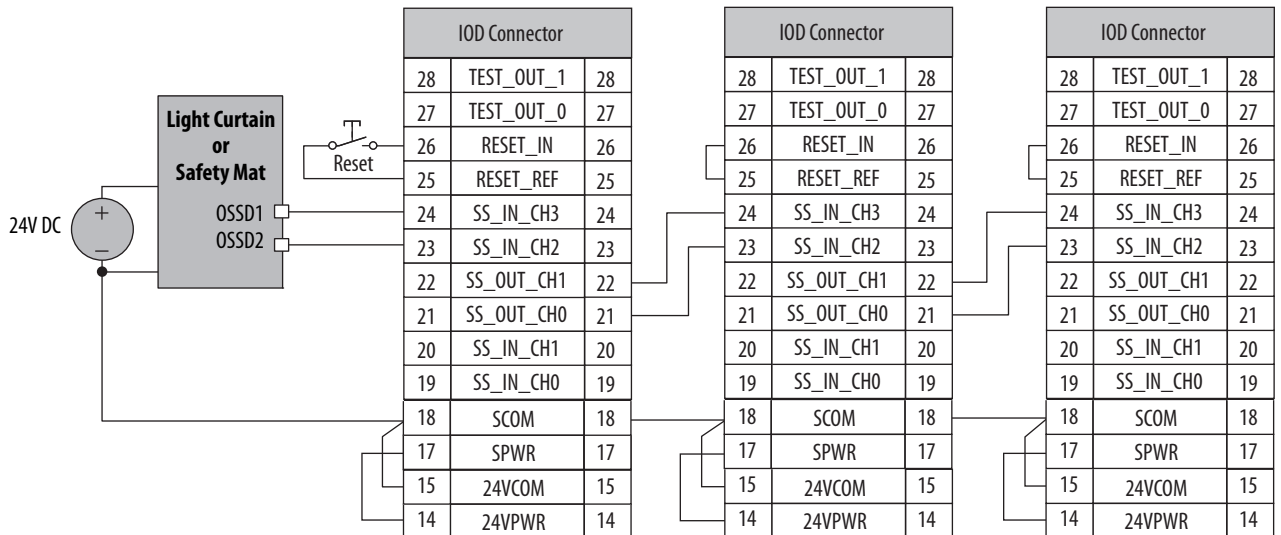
Light Curtain or Safety Mat

OSSD1
OSSD2

24V DC

Reset

| IOD Connector | | |
|---|---|---|
| 28 | TEST_OUT_1 | 28 |
| 27 | TEST_OUT_0 | 27 |
| 26 | RESET_IN | 26 |
| 25 | RESET_REF | 25 |
| 24 | SS_IN_CH3 | 24 |
| 23 | SS_IN_CH2 | 23 |
| 22 | SS_OUT_CH1 | 22 |
| 21 | SS_OUT_CH0 | 21 |
| 20 | SS_IN_CH1 | 20 |
| 19 | SS_IN_CH0 | 19 |
| 18 | SCOM | 18 |
| 17 | SPWR | 17 |
| 15 | 24VCOM | 15 |
| 14 | 24VPWR | 14 |

| IOD Connector | | |
|---|---|---|
| 28 | TEST_OUT_1 | 28 |
| 27 | TEST_OUT_0 | 27 |
| 26 | RESET_IN | 26 |
| 25 | RESET_REF | 25 |
| 24 | SS_IN_CH3 | 24 |
| 23 | SS_IN_CH2 | 23 |
| 22 | SS_OUT_CH1 | 22 |
| 21 | SS_OUT_CH0 | 21 |
| 20 | SS_IN_CH1 | 20 |
| 19 | SS_IN_CH0 | 19 |
| 18 | SCOM | 18 |
| 17 | SPWR | 17 |
| 15 | 24VCOM | 15 |
| 14 | 24VPWR | 14 |

| IOD Connector | | |
|---|---|---|
| 28 | TEST_OUT_1 | 28 |
| 27 | TEST_OUT_0 | 27 |
| 26 | RESET_IN | 26 |
| 25 | RESET_REF | 25 |
| 24 | SS_IN_CH3 | 24 |
| 23 | SS_IN_CH2 | 23 |
| 22 | SS_OUT_CH1 | 22 |
| 21 | SS_OUT_CH0 | 21 |
| 20 | SS_IN_CH1 | 20 |
| 19 | SS_IN_CH0 | 19 |
| 18 | SCOM | 18 |
| 17 | SPWR | 17 |
| 15 | 24VCOM | 15 |
| 14 | 24VPWR | 14 |